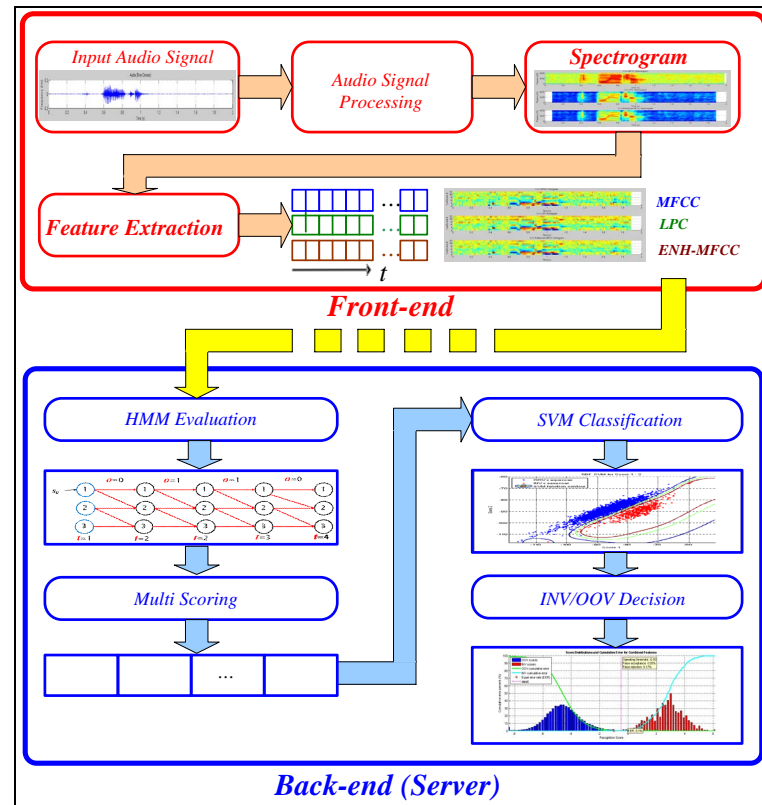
Input Audio Signal

Audio Signal Processing

Spectrogram

Feature Extraction

...

...

...

$t$

MFCC

LPC

ENH-MFCC

Front-end

HMM Evaluation

$s_0$

$o=0$

$o=1$

$o=2$

$o=1$

1

1

1

1

1

2

2

2

2

2

3

3

3

3

3

$t=1$

$t=2$

$t=2$

$t=3$

$t=4$

Multi Scoring

...

SVM Classification

INV/OOV Decision

Back-end (Server)